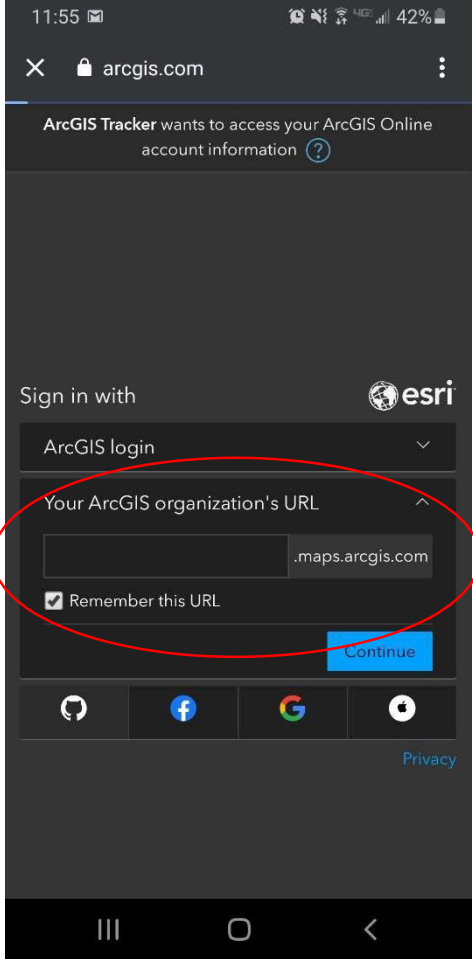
11:55 42%

arcgis.com

**ArcGIS Tracker** wants to access your ArcGIS Online account information

Sign in with esri

ArcGIS login

Your ArcGIS organization's URL

.maps.arcgis.com

Remember this URL

Continue

Privacy